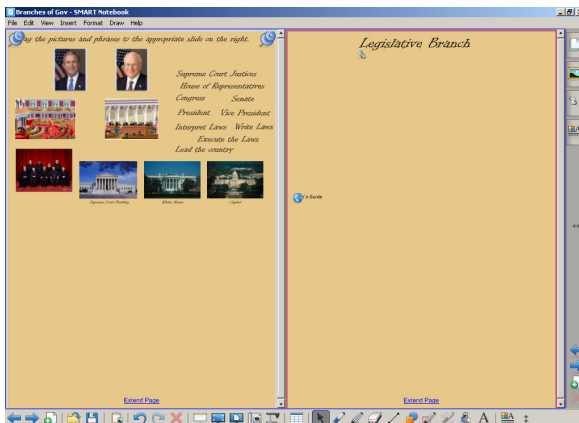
Branches of Gov - SMART Notebook

File Edit View Insert Format Draw Help

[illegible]ag the pictures and phrases to the appropriate slide on the right.

Supreme Court Justices
House of Representatives
Congress Senate
President Vice President
Interpret Laws Write Laws
Execute the Laws
Lead the country

Supreme Court Building
White House
Capitol

Extend Page

Legislative Branch

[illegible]'s Guide

Extend Page